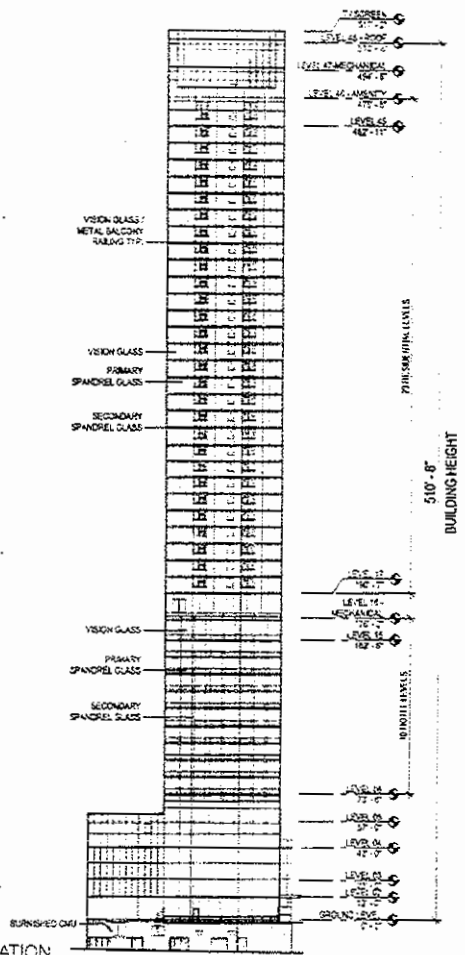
T/ SCREEN
LEVEL 48 - ROOF
LEVEL 47 - MECHANICAL
LEVEL 46 AMENITY
LEVEL 45
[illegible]

VISION GLASS / METAL BALCONY RAILING TYP.

VISION GLASS
PRIMARY SPANDREL GLASS
SECONDARY SPANDREL GLASS

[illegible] LEVELS

510' - 8"
BUILDING HEIGHT

LEVEL 12
LEVEL 11 - MECHANICAL
LEVEL 10

VISION GLASS
PRIMARY SPANDREL GLASS
SECONDARY SPANDREL GLASS

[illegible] HOTEL LEVELS

LEVEL 04
LEVEL 05
LEVEL 04
LEVEL 03
LEVEL 02
GROUND LEVEL

BURNISHED CMU

ATION